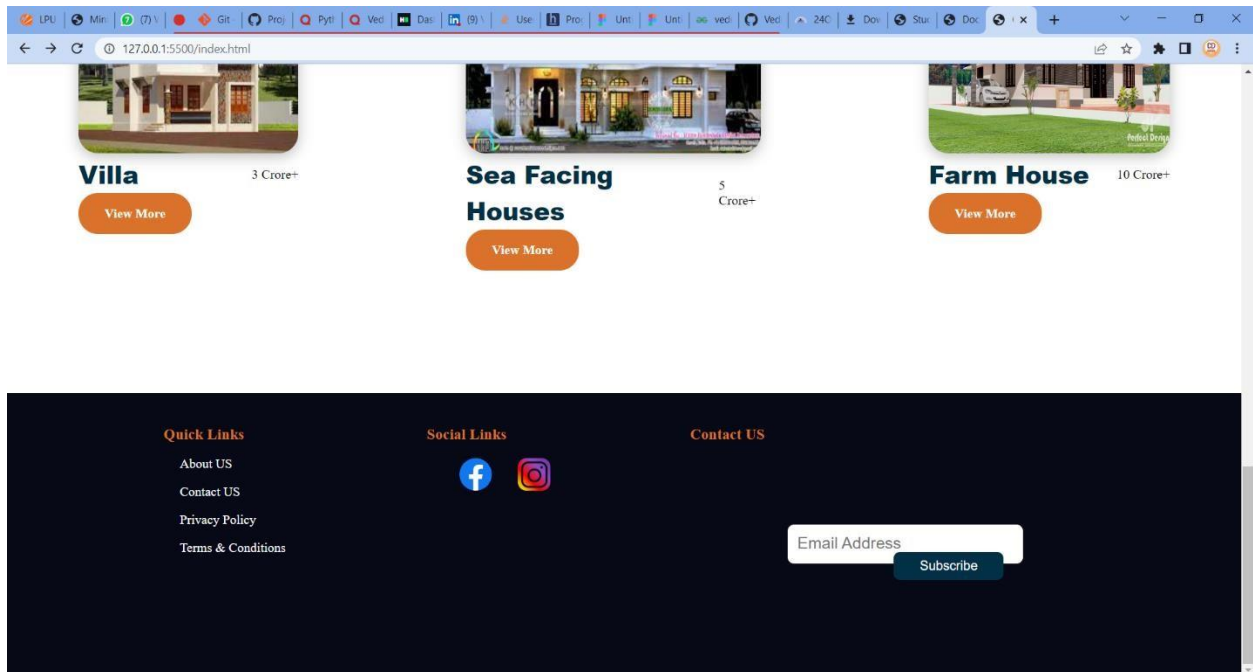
LPU | Min | (7) | Git | Proj | Pyt | Ved | Das | (9) | Use | Pro | Unt | Unt | ved | Ved | 240 | Dov | Stu | Doc | ×

127.0.0.1:5500/index.html

Villa

3 Crore+

View More

Sea Facing Houses

5 Crore+

View More

Farm House

10 Crore+

View More

Quick Links

About US

Contact US

Privacy Policy

Terms & Conditions

Social Links

Contact US

Email Address

Subscribe